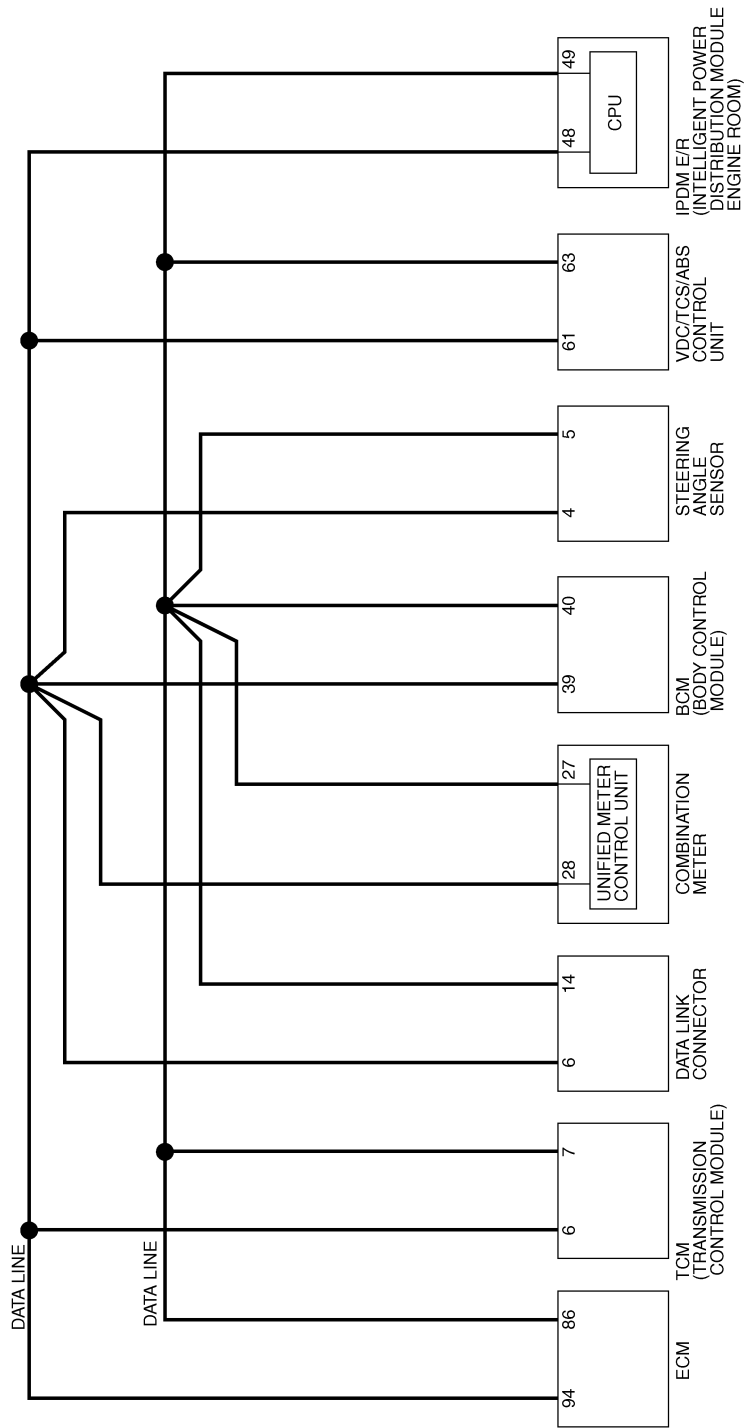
ECM
94
86
DATA LINE
DATA LINE
TCM
(TRANSMISSION CONTROL MODULE)
6
7
DATA LINK CONNECTOR
6
14
COMBINATION METER
28
27
UNIFIED METER CONTROL UNIT
BCM
(BODY CONTROL MODULE)
39
40
STEERING ANGLE SENSOR
4
5
VDC/TCS/ABS CONTROL UNIT
61
63
IPDM E/R
(INTELLIGENT POWER DISTRIBUTION MODULE ENGINE ROOM)
48
49
CPU